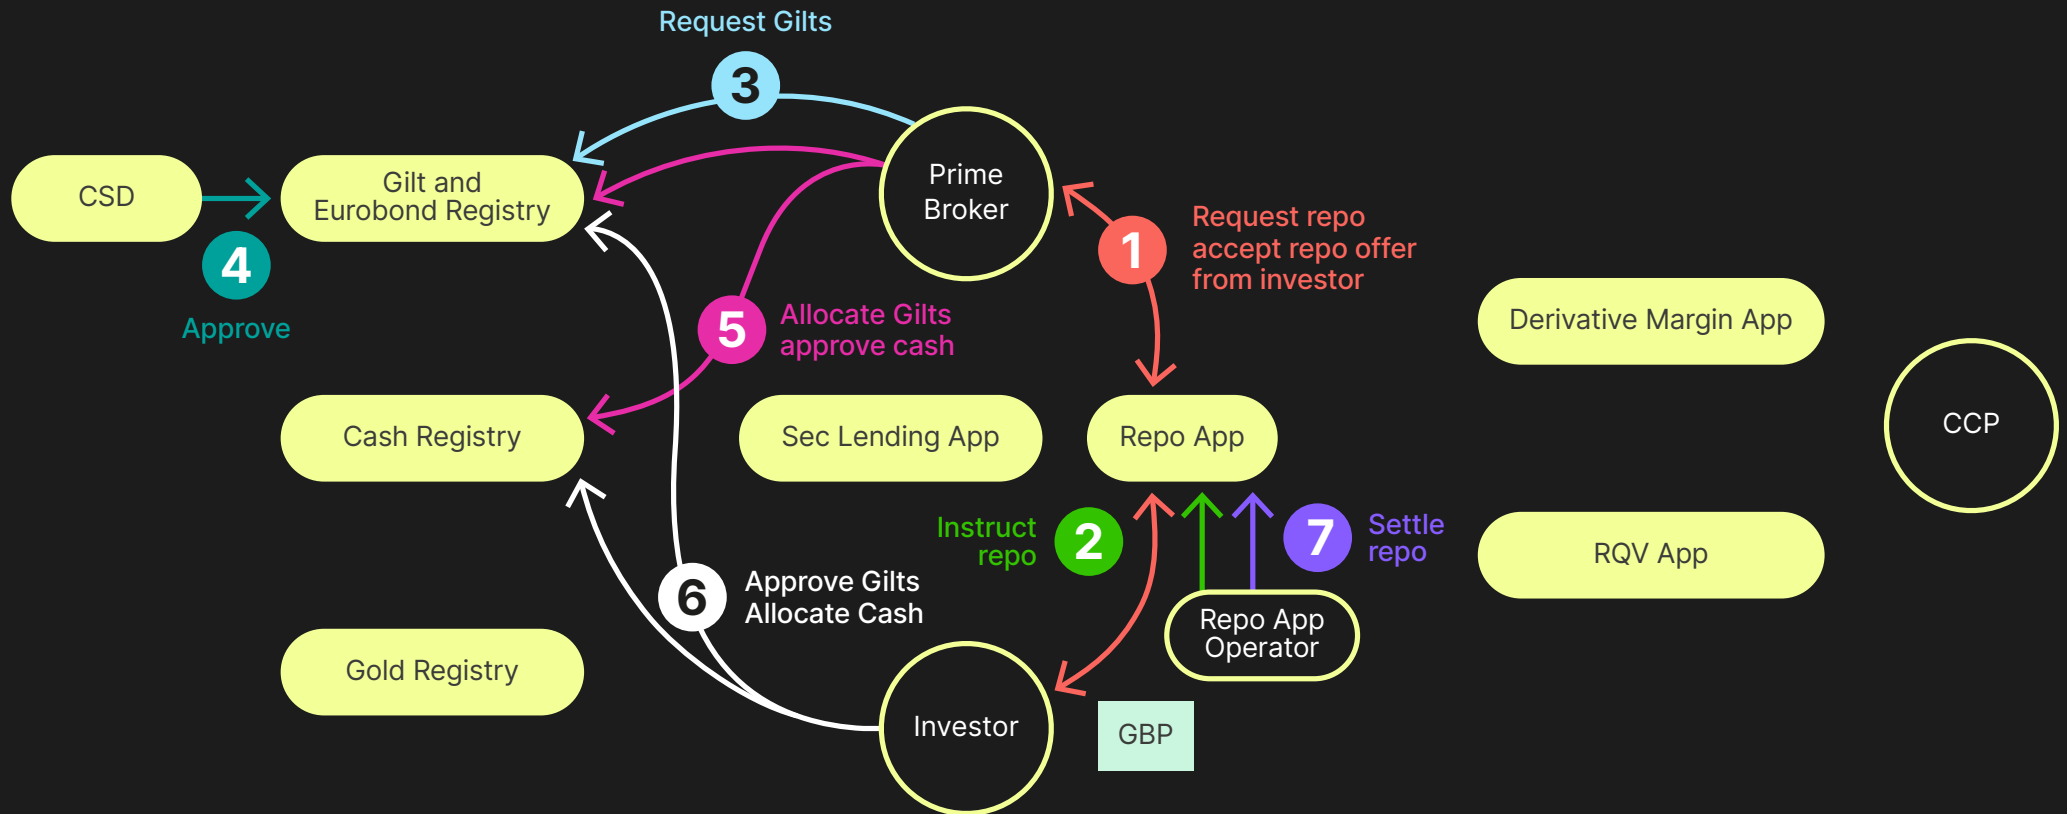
Request Gilts

3

CSD

Gilt and Eurobond Registry

Prime Broker

4

Approve

1

Request repo accept repo offer from investor

Derivative Margin App

5

Allocate Gilts approve cash

CCP

Cash Registry

Sec Lending App

Repo App

Instruct repo

2

7

Settle repo

RQV App

6

Approve Gilts Allocate Cash

Repo App Operator

Gold Registry

Investor

GBP